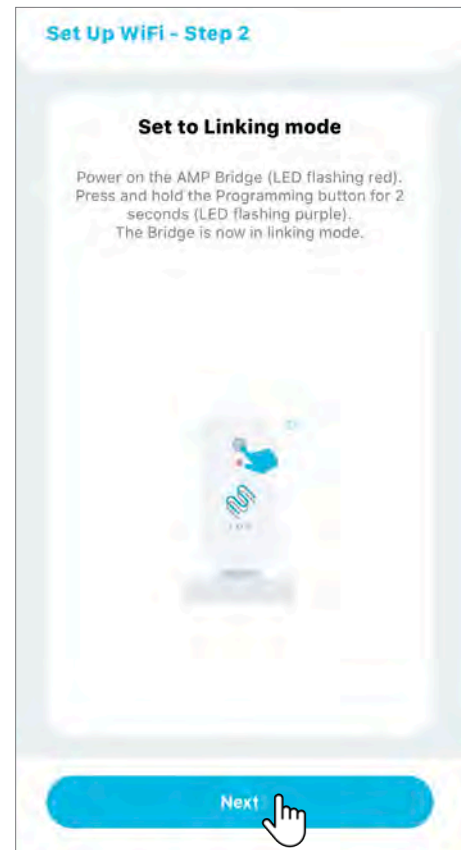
Set Up WiFi - Step 2

Set to Linking mode

Power on the AMP Bridge (LED flashing red). Press and hold the Programming button for 2 seconds (LED flashing purple). The Bridge is now in linking mode.

Next